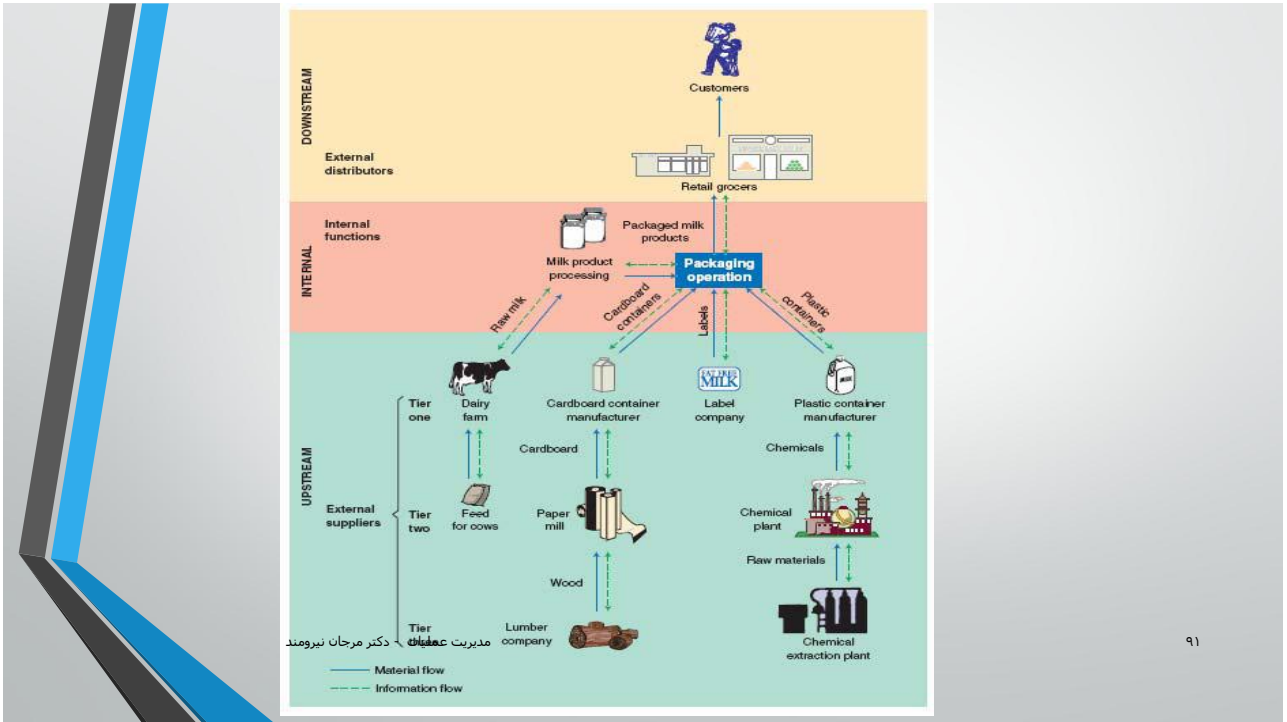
DOWNSTREAM

Customers

External distributors

Retail grocers

INTERNAL

Internal functions

Packaged milk products

Milk product processing

Packaging operation

Raw milk

Cardboard containers

Labels

Plastic containers

UPSTREAM

Tier one

Dairy farm

Cardboard container manufacturer

MILK

Label company

Plastic container manufacturer

Cardboard

Chemicals

External suppliers

Tier two

Feed for cows

Paper mill

Chemical plant

Raw materials

Wood

Tier

Lumber company

Chemical extraction plant

مدیریت عملیات - دکتر مرجان نیرومند

۹۱

Material flow

Information flow